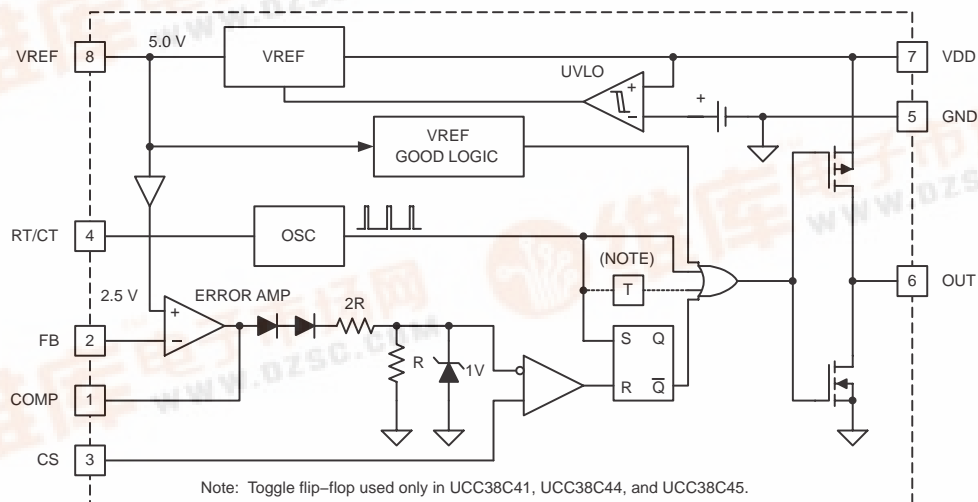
VREF 8
5.0 V
VREF
7 VDD
UVLO
+
−
+
5 GND
VREF
GOOD LOGIC
RT/CT 4
OSC
(NOTE)
T
6 OUT
2.5 V
ERROR AMP
+
−
2R
FB 2
S Q
R
R $\overline{Q}$
1V
COMP 1
CS 3
Note: Toggle flip–flop used only in UCC38C41, UCC38C44, and UCC38C45.